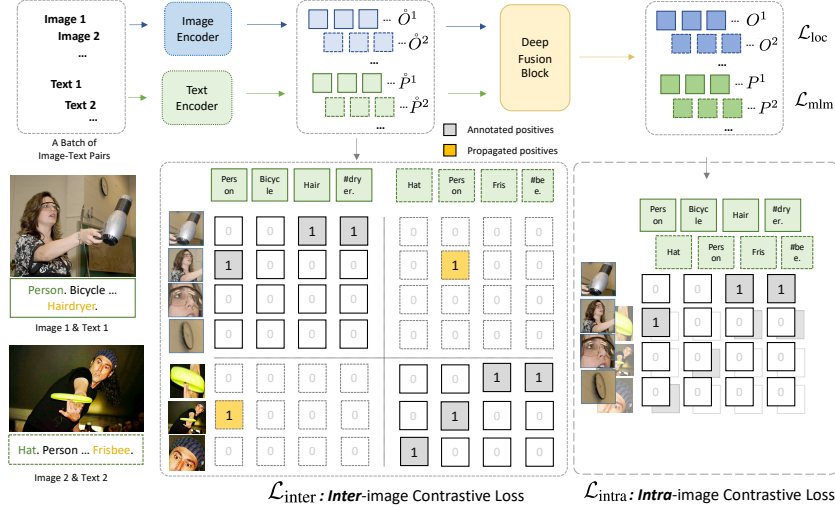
Image 1
Image 2
...
Text 1
Text 2
...
A Batch of Image-Text Pairs

Image Encoder
Text Encoder

$\mathring{O}^1$
$\mathring{O}^2$
$\mathring{P}^1$
$\mathring{P}^2$

Deep Fusion Block

$O^1$
$O^2$
$P^1$
$P^2$
$\mathcal{L}_{\text{loc}}$
$\mathcal{L}_{\text{mlm}}$

Annotated positives
Propagated positives

Person. Bicycle ... Hairdryer.
Image 1 & Text 1

Hat. Person ... Frisbee.
Image 2 & Text 2

| | Pers on | Bicyc le | Hair | #dry er. | Hat | Pers on | Fris | #be e. |
|---|---|---|---|---|---|---|---|---|
| | 0 | 0 | 1 | 1 | 0 | 0 | 0 | 0 |
| | 1 | 0 | 0 | 0 | 0 | 1 | 0 | 0 |
| | 0 | 0 | 0 | 0 | 0 | 0 | 0 | 0 |
| | 0 | 0 | 0 | 0 | 0 | 0 | 0 | 0 |
| | 0 | 0 | 0 | 0 | 0 | 0 | 1 | 1 |
| | 1 | 0 | 0 | 0 | 0 | 1 | 0 | 0 |
| | 0 | 0 | 0 | 0 | 1 | 0 | 0 | 0 |

$\mathcal{L}_{\text{inter}}$ : Inter-image Contrastive Loss

Pers on
Bicyc le
Hair
#dry er.
Hat
Pers on
Fris
#be e.

| 0 | 0 | 1 | 1 |
|---|---|---|---|
| 1 | 0 | 0 | 0 |
| 0 | 0 | 0 | 0 |
| 0 | 0 | 0 | 0 |

$\mathcal{L}_{\text{intra}}$ : Intra-image Contrastive Loss